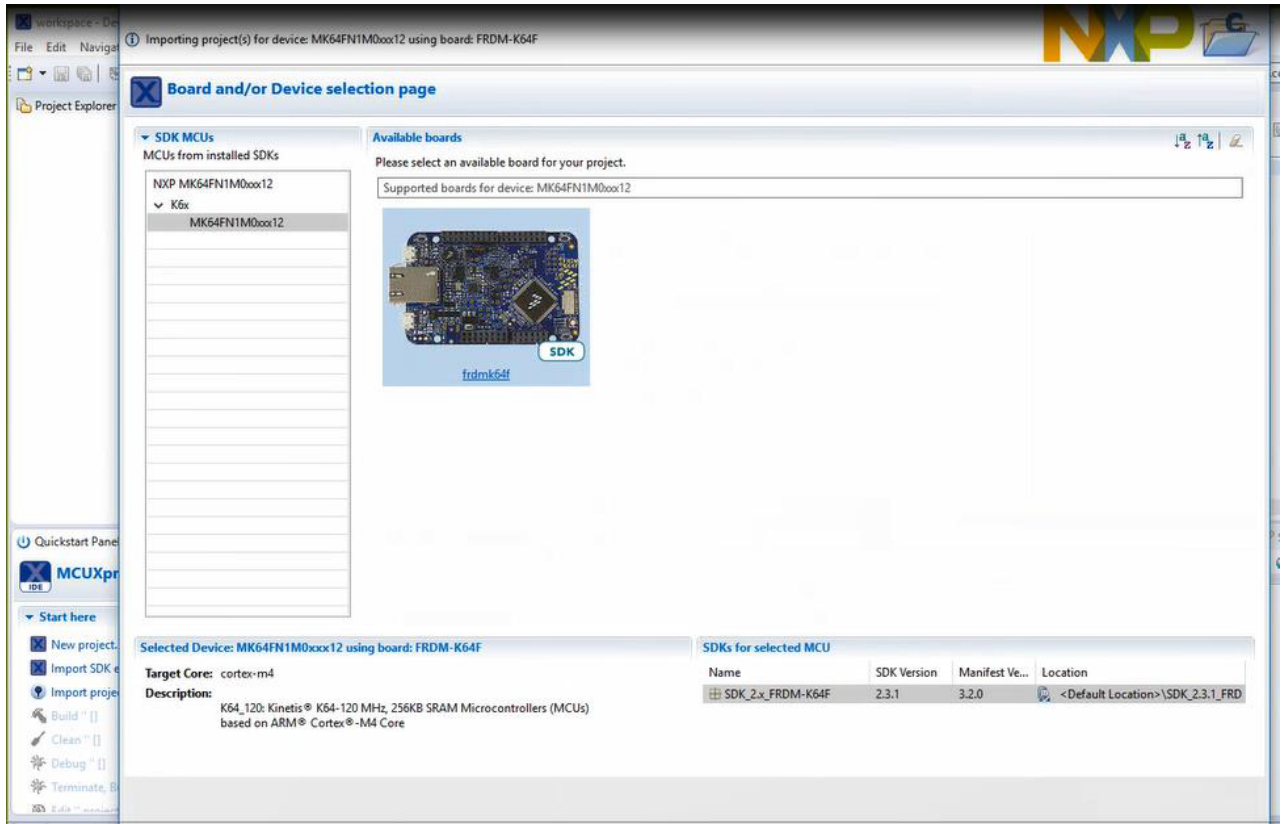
workspace - De
File Edit Naviga
Project Explorer

Importing project(s) for device: MK64FN1M0xxx12 using board: FRDM-K64F

Board and/or Device selection page

SDK MCUs
MCUs from installed SDKs
NXP MK64FN1M0xxx12
K6x
MK64FN1M0xxx12

Available boards
Please select an available board for your project.
Supported boards for device: MK64FN1M0xxx12
SDK
frdmk64f

Selected Device: MK64FN1M0xxx12 using board: FRDM-K64F
Target Core: cortex-m4
Description:
K64_120: Kinetis® K64-120 MHz, 256KB SRAM Microcontrollers (MCUs) based on ARM® Cortex®-M4 Core

SDKs for selected MCU

| Name | SDK Version | Manifest Ve... | Location |
|---|---|---|---|
| SDK_2.x_FRDM-K64F | 2.3.1 | 3.2.0 | <Default Location>\SDK_2.3.1_FRD |

Quickstart Panel
MCUXpr
IDE
Start here
New project.
Import SDK e
Import proje
Build '' []
Clean '' []
Debug '' []
Terminate, B
Edit '' project